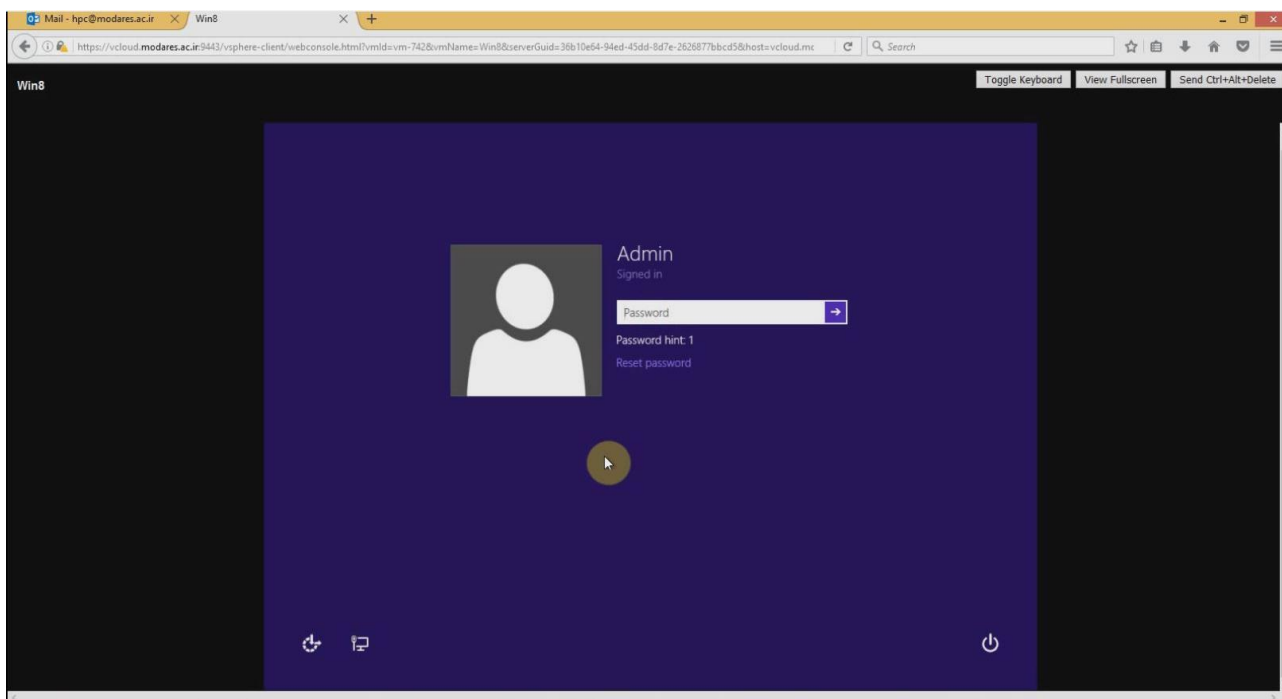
Mail - hpc@modares.ac.ir
Win8

https://vcloud.modares.ac.ir:9443/vsphere-client/webconsole.html?vmId=vm-742&vmName=Win8&serverGuid=36b10e64-94ed-45dd-8d7e-2626877bbcd5&host=vcloud.mc

Search

Win8

Toggle Keyboard
View Fullscreen
Send Ctrl+Alt+Delete

Admin
Signed in

Password

Password hint: 1
Reset password